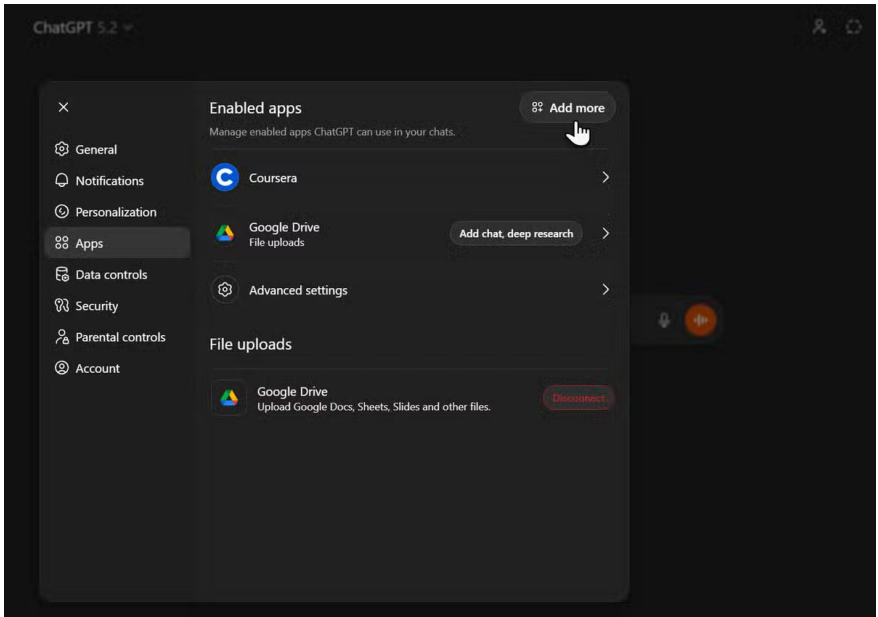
ChatGPT 5.2

General
Notifications
Personalization
Apps
Data controls
Security
Parental controls
Account

Enabled apps
Add more
Manage enabled apps ChatGPT can use in your chats.

Coursera

Google Drive
File uploads
Add chat, deep research

Advanced settings

File uploads

Google Drive
Upload Google Docs, Sheets, Slides and other files.
Disconnect